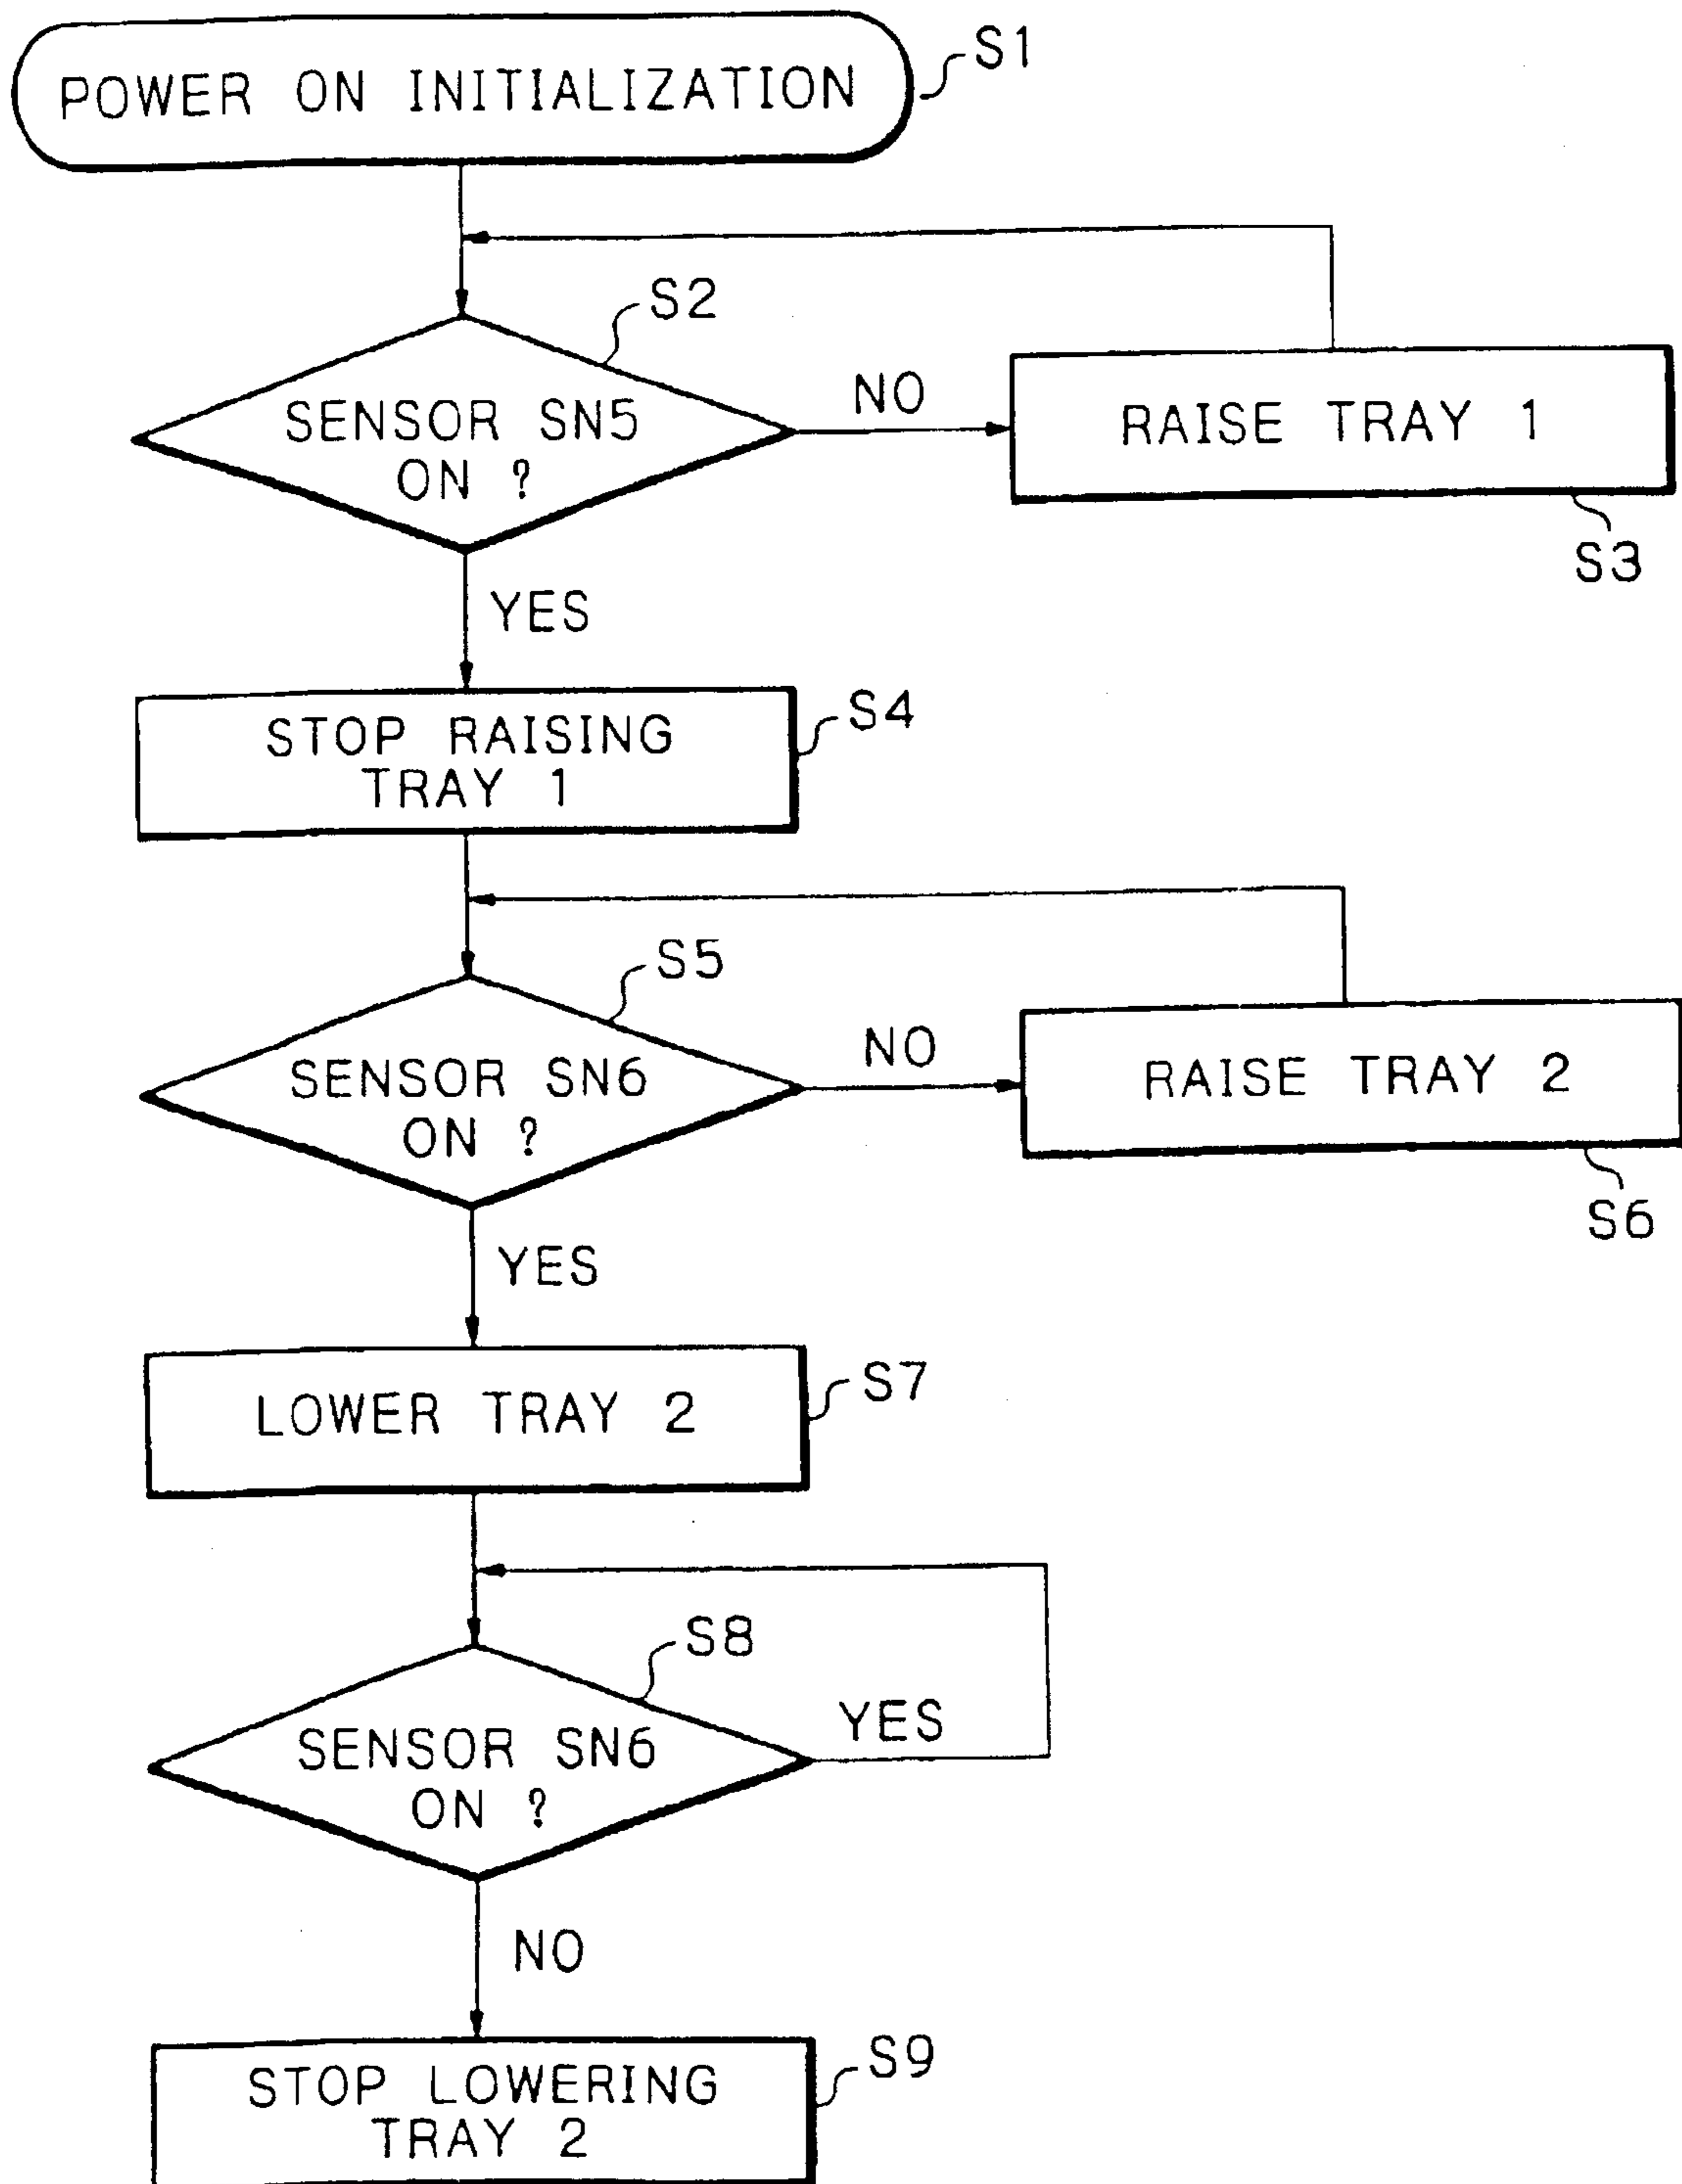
POWER ON INITIALIZATION S1

S2
SENSOR SN5 ON ?

NO

RAISE TRAY 1

S3

YES

STOP RAISING TRAY 1 S4

S5
SENSOR SN6 ON ?

NO

RAISE TRAY 2

S6

YES

LOWER TRAY 2 S7

S8
SENSOR SN6 ON ?

YES

NO

STOP LOWERING TRAY 2 S9